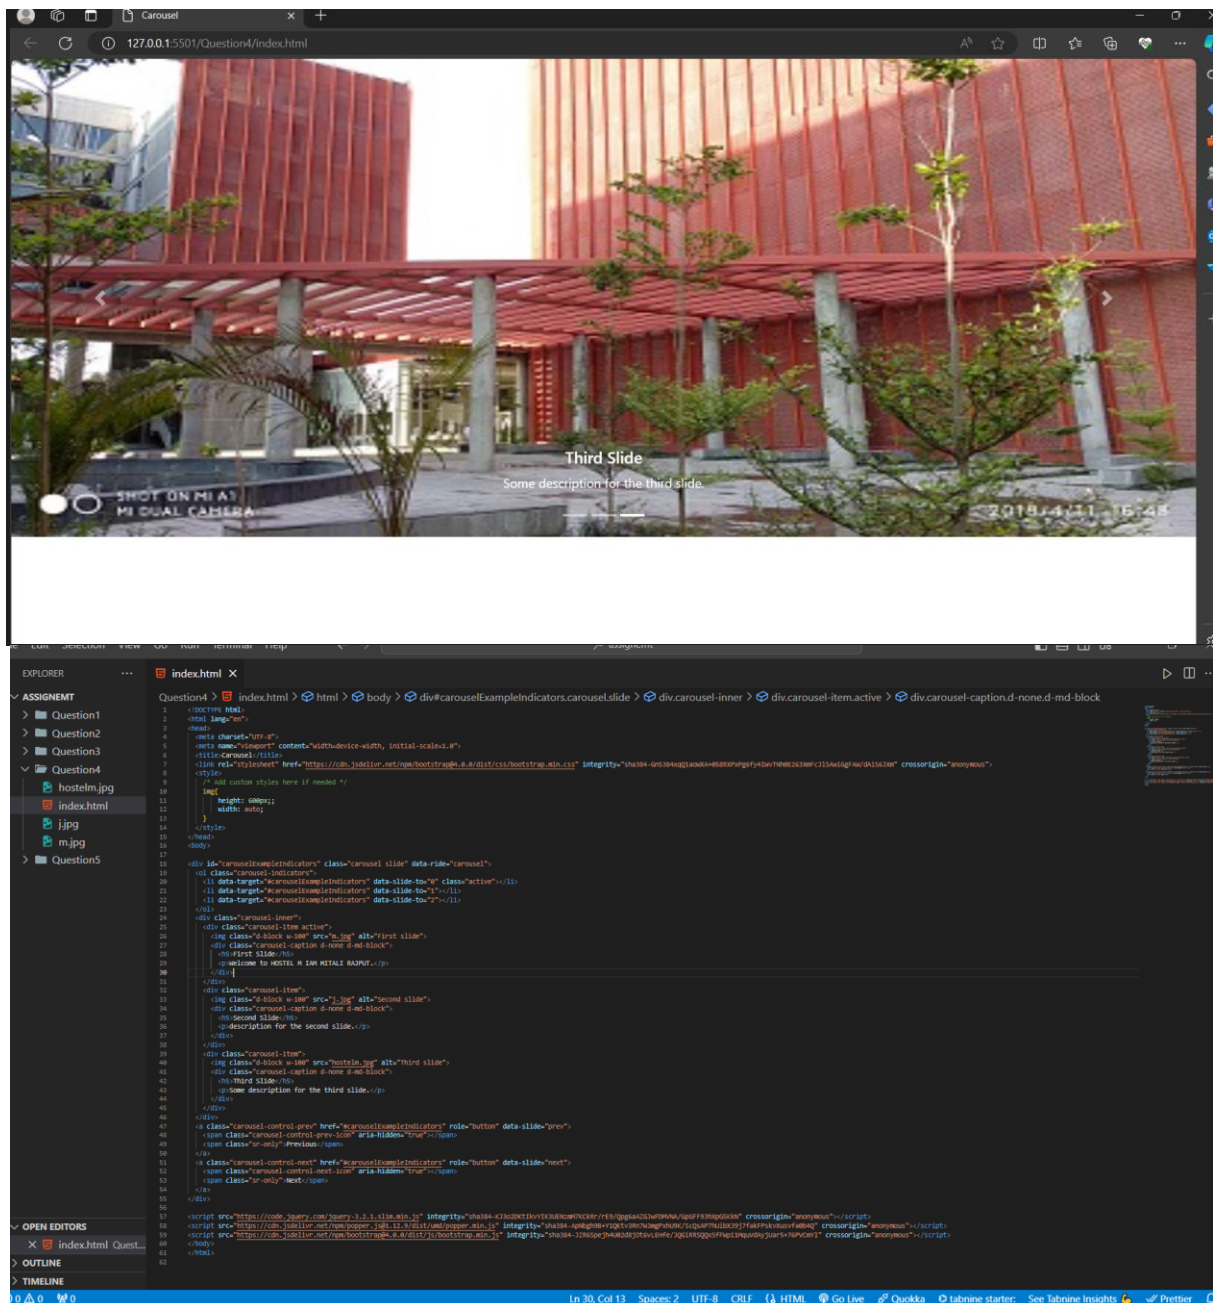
Carousel
127.0.0.1:5501/Question4/index.html

Third Slide
Some description for the third slide.
SHOT ON MI A1
MI DUAL CAMERA
2018/4/11 16:48

EXPLORER
ASSIGNEMT
Question1
Question2
Question3
Question4
hostelm.jpg
index.html
j.jpg
m.jpg
Question5
OPEN EDITORS
index.html Quest...
OUTLINE
TIMELINE

index.html
Question4 > index.html > html > body > div#carouselExampleIndicators.carousel.slide > div.carousel-inner > div.carousel-item.active > div.carousel-caption.d-none.d-md-block

1 <!DOCTYPE html>
2 <html lang="en">
3 <head>
4 <meta charset="UTF-8">
5 <meta name="viewport" content="width=device-width, initial-scale=1.0">
6 <title>Carousel</title>
7 <link rel="stylesheet" href="https://cdn.jsdelivr.net/npm/bootstrap@4.0.0/dist/css/bootstrap.min.css" integrity="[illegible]" crossorigin="anonymous">
8 <style>
9 /* Add custom styles here if needed */
10 img{
11 height: 600px;;
12 width: auto;
13 }
14 </style>
15 </head>
16 <body>
17
18 <div id="carouselExampleIndicators" class="carousel slide" data-ride="carousel">
19 <ol class="carousel-indicators">
20 <li data-target="#carouselExampleIndicators" data-slide-to="0" class="active"></li>
21 <li data-target="#carouselExampleIndicators" data-slide-to="1"></li>
22 <li data-target="#carouselExampleIndicators" data-slide-to="2"></li>
23 </ol>
24 <div class="carousel-inner">
25 <div class="carousel-item active">
26 <img class="d-block w-100" src="m.jpg" alt="First slide">
27 <div class="carousel-caption d-none d-md-block">
28 <h5>First Slide</h5>
29 <p>Welcome to HOSTEL M IAM MITALI RAJPUT.</p>
30 </div>
31 </div>
32 <div class="carousel-item">
33 <img class="d-block w-100" src="j.jpg" alt="Second slide">
34 <div class="carousel-caption d-none d-md-block">
35 <h5>Second Slide</h5>
36 <p>description for the second slide.</p>
37 </div>
38 </div>
39 <div class="carousel-item">
40 <img class="d-block w-100" src="hostelm.jpg" alt="Third slide">
41 <div class="carousel-caption d-none d-md-block">
42 <h5>Third Slide</h5>
43 <p>Some description for the third slide.</p>
44 </div>
45 </div>
46 </div>
47 <a class="carousel-control-prev" href="#carouselExampleIndicators" role="button" data-slide="prev">
48 <span class="carousel-control-prev-icon" aria-hidden="true"></span>
49 <span class="sr-only">Previous</span>
50 </a>
51 <a class="carousel-control-next" href="#carouselExampleIndicators" role="button" data-slide="next">
52 <span class="carousel-control-next-icon" aria-hidden="true"></span>
53 <span class="sr-only">Next</span>
54 </a>
55 </div>
56
57 <script src="https://code.jquery.com/jquery-3.2.1.slim.min.js" integrity="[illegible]" crossorigin="anonymous"></script>
58 <script src="https://cdn.jsdelivr.net/npm/popper.js@1.12.9/dist/umd/popper.min.js" integrity="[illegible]" crossorigin="anonymous"></script>
59 <script src="https://cdn.jsdelivr.net/npm/bootstrap@4.0.0/dist/js/bootstrap.min.js" integrity="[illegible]" crossorigin="anonymous"></script>
60 </body>
61 </html>
62

0 ⚠ 0 0 Ln 30, Col 13 Spaces: 2 UTF-8 CRLF HTML Go Live Quokka tabnine starter See Tabnine Insights Prettier